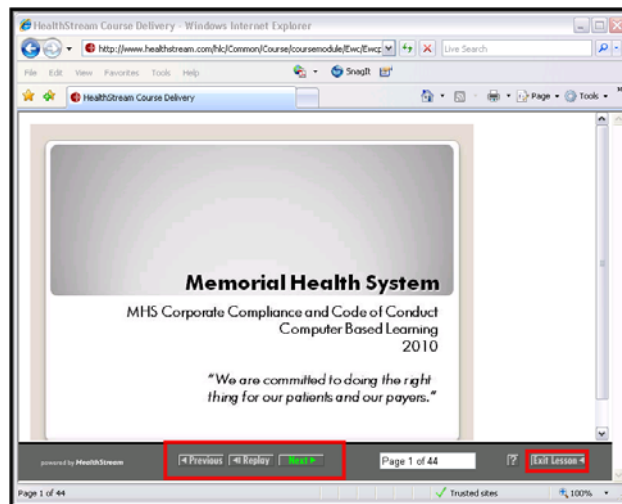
HealthStream Course Delivery - Windows Internet Explorer

http://www.healthstream.com/hlc/Common/Course/coursemodule/Ewc/Ewc

Live Search

File Edit View Favorites Tools Help

SnagIt

HealthStream Course Delivery

Page Tools

Memorial Health System

MHS Corporate Compliance and Code of Conduct Computer Based Learning 2010

"We are committed to doing the right thing for our patients and our payers."

powered by HealthStream

Previous Replay Next

Page 1 of 44

?

Exit Lesson

Page 1 of 44

Trusted sites

100%